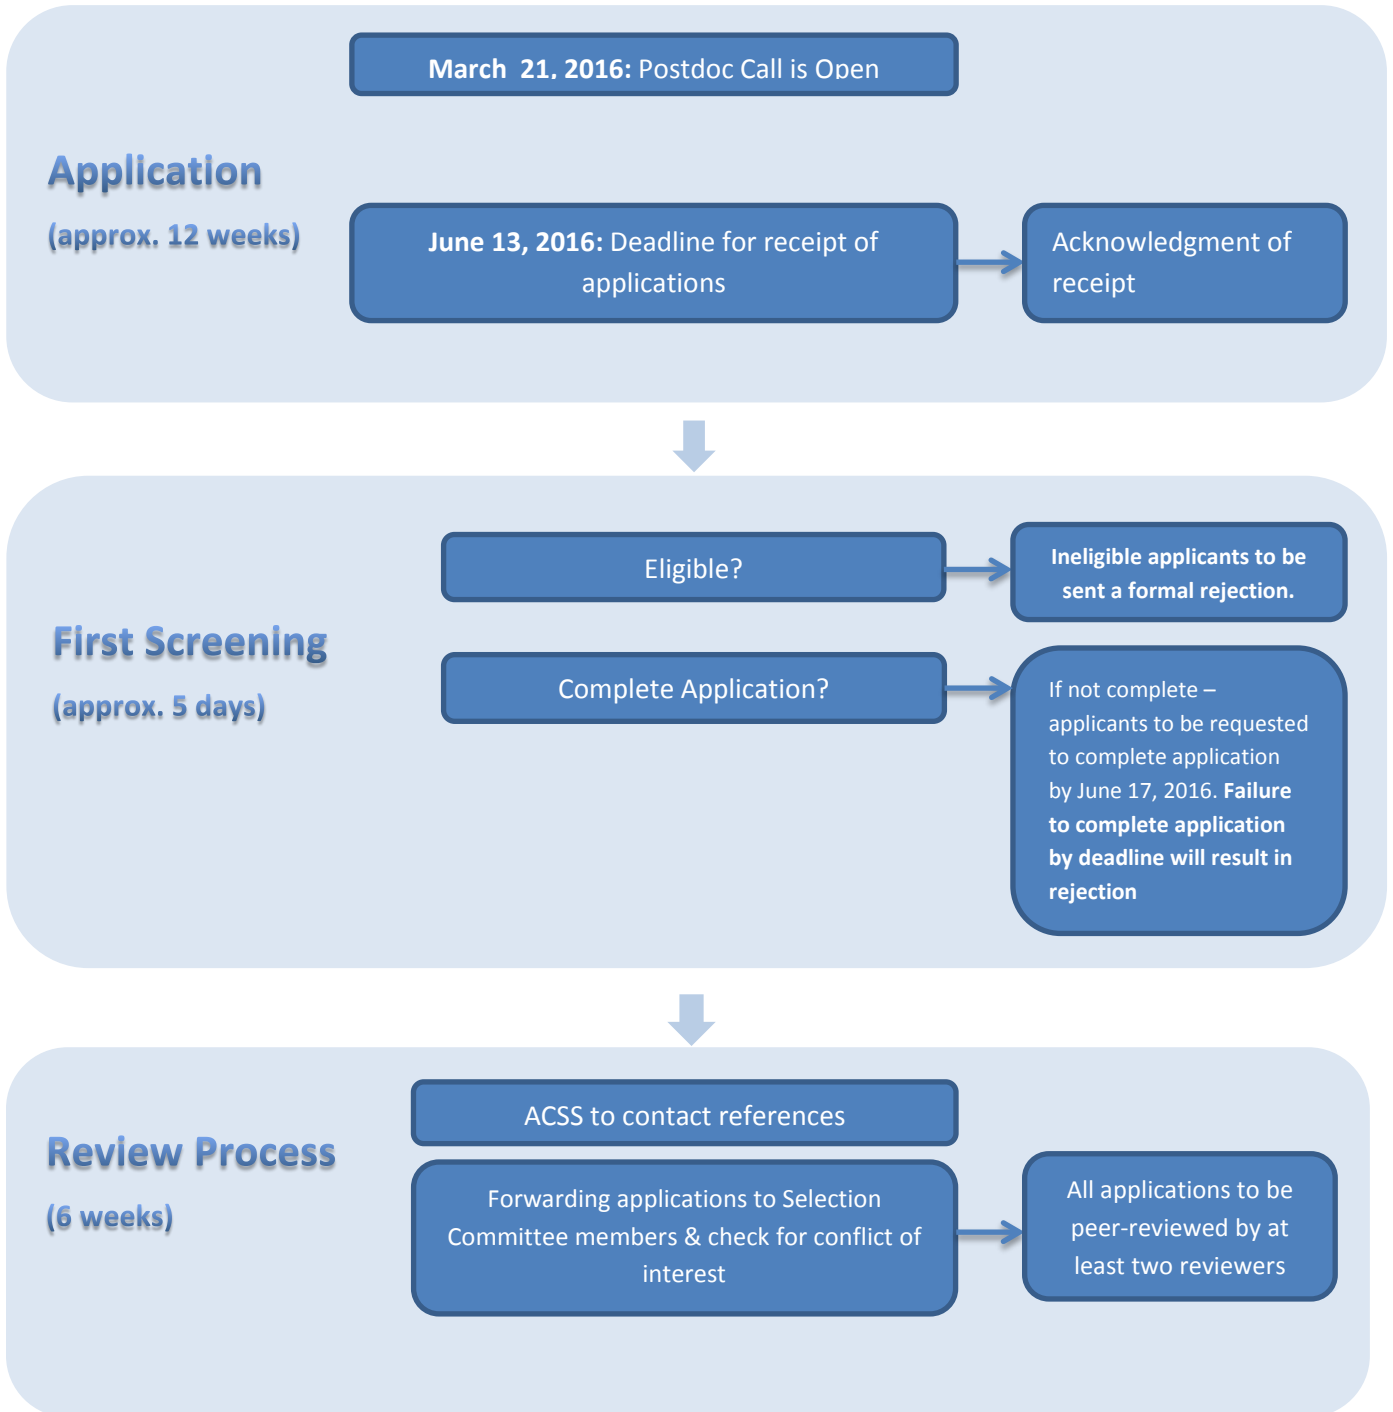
Application

(approx. 12 weeks)

March 21, 2016: Postdoc Call is Open

June 13, 2016: Deadline for receipt of applications

Acknowledgment of receipt

First Screening

(approx. 5 days)

Eligible?

Ineligible applicants to be sent a formal rejection.

Complete Application?

If not complete – applicants to be requested to complete application by June 17, 2016. Failure to complete application by deadline will result in rejection

Review Process

(6 weeks)

ACSS to contact references

Forwarding applications to Selection Committee members & check for conflict of interest

All applications to be peer-reviewed by at least two reviewers